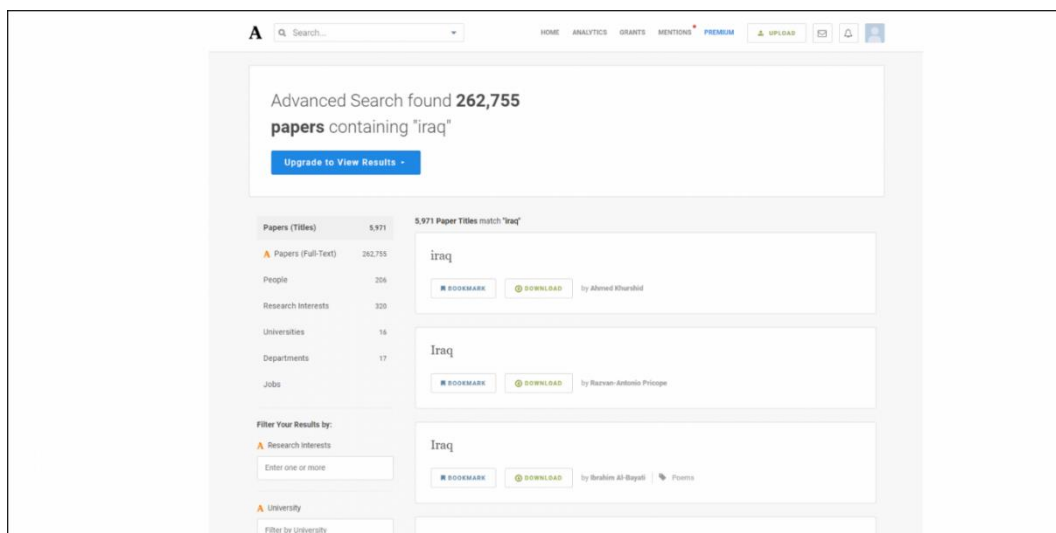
A Search...

HOME ANALYTICS GRANTS MENTIONS PREMIUM UPLOAD

Advanced Search found **262,755 papers** containing "iraq"

Upgrade to View Results

| | |
|---|---|
| Papers (Titles) | 5,971 |
| A Papers (Full-Text) | 262,755 |
| People | 206 |
| Research Interests | 320 |
| Universities | 16 |
| Departments | 17 |
| Jobs | |

Filter Your Results by:

A Research Interests

Enter one or more

A University

Filter by University

5,971 Paper Titles match "iraq"

iraq

BOOKMARK DOWNLOAD by Ahmed Khurshid

Iraq

BOOKMARK DOWNLOAD by Razvan-Antonio Pricope

Iraq

BOOKMARK DOWNLOAD by Ibrahim Al-Bayati Poems